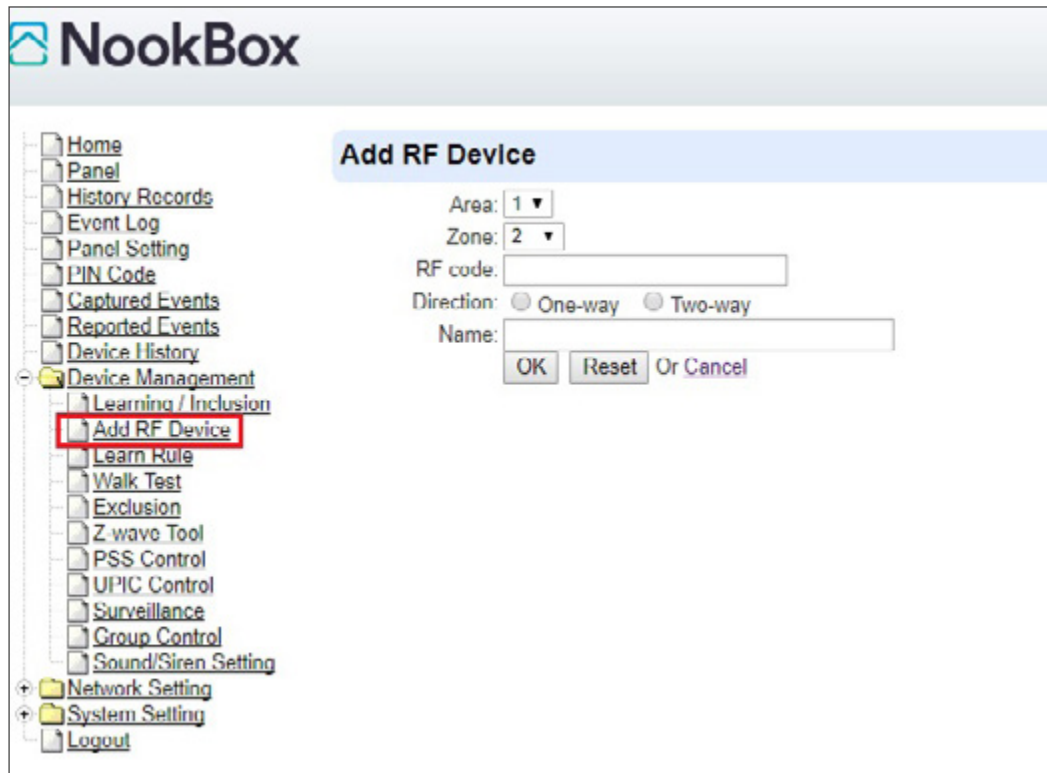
NookBox

Home
Panel
History Records
Event Log
Panel Setting
PIN Code
Captured Events
Reported Events
Device History
Device Management
Learning / Inclusion
Add RF Device
Learn Rule
Walk Test
Exclusion
Z-wave Tool
PSS Control
UPIC Control
Surveillance
Group Control
Sound/Siren Setting
Network Setting
System Setting
Logout

Add RF Device

Area: 1
Zone: 2
RF code:
Direction: One-way Two-way
Name:
OK Reset Or Cancel